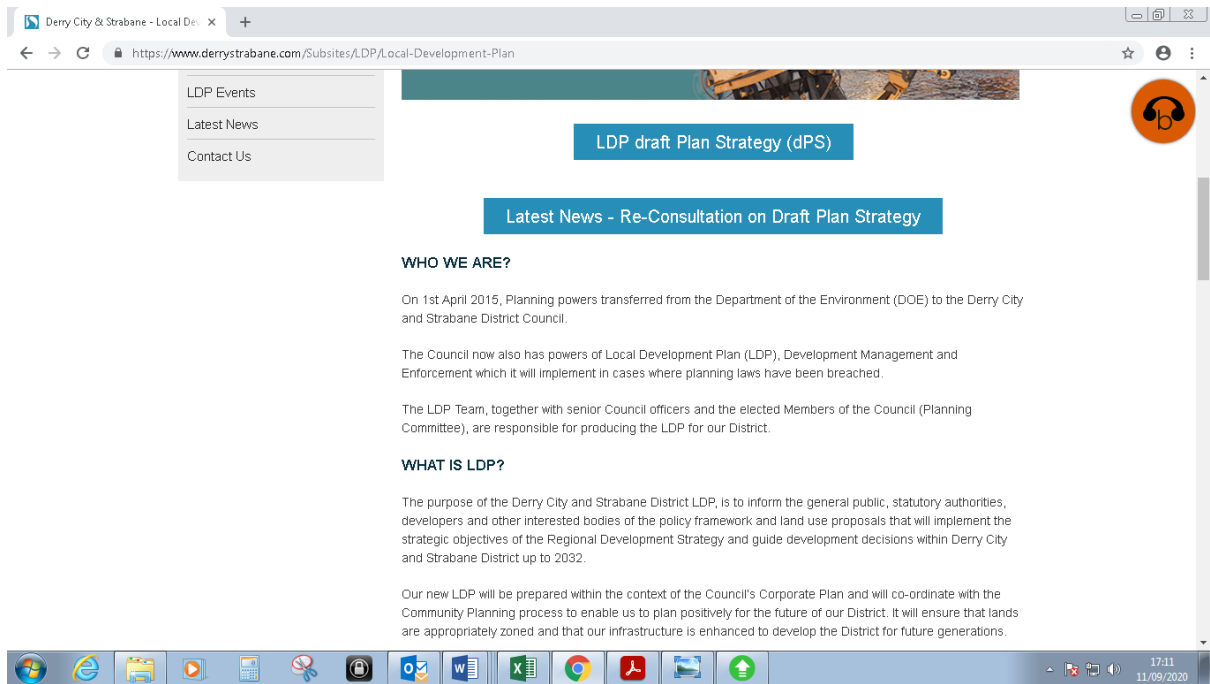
Derry City & Strabane - Local De

https://www.derrystrabane.com/Subsites/LDP/Local-Development-Plan

LDP Events

Latest News

Contact Us

LDP draft Plan Strategy (dPS)

Latest News - Re-Consultation on Draft Plan Strategy

WHO WE ARE?

On 1st April 2015, Planning powers transferred from the Department of the Environment (DOE) to the Derry City and Strabane District Council.

The Council now also has powers of Local Development Plan (LDP), Development Management and Enforcement which it will implement in cases where planning laws have been breached.

The LDP Team, together with senior Council officers and the elected Members of the Council (Planning Committee), are responsible for producing the LDP for our District.

WHAT IS LDP?

The purpose of the Derry City and Strabane District LDP, is to inform the general public, statutory authorities, developers and other interested bodies of the policy framework and land use proposals that will implement the strategic objectives of the Regional Development Strategy and guide development decisions within Derry City and Strabane District up to 2032.

Our new LDP will be prepared within the context of the Council's Corporate Plan and will co-ordinate with the Community Planning process to enable us to plan positively for the future of our District. It will ensure that lands are appropriately zoned and that our infrastructure is enhanced to develop the District for future generations.

17:11
11/09/2020